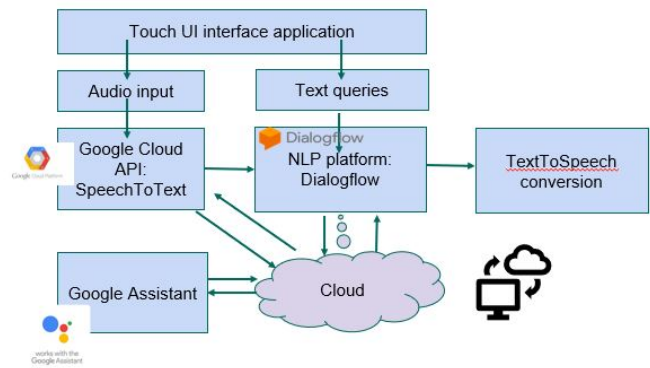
Touch UI interface application

Audio input

Text queries

Google Cloud Platform

Google Cloud API: SpeechToText

Dialogflow

NLP platform: Dialogflow

TextToSpeech conversion

Google Assistant

Cloud

works with the Google Assistant